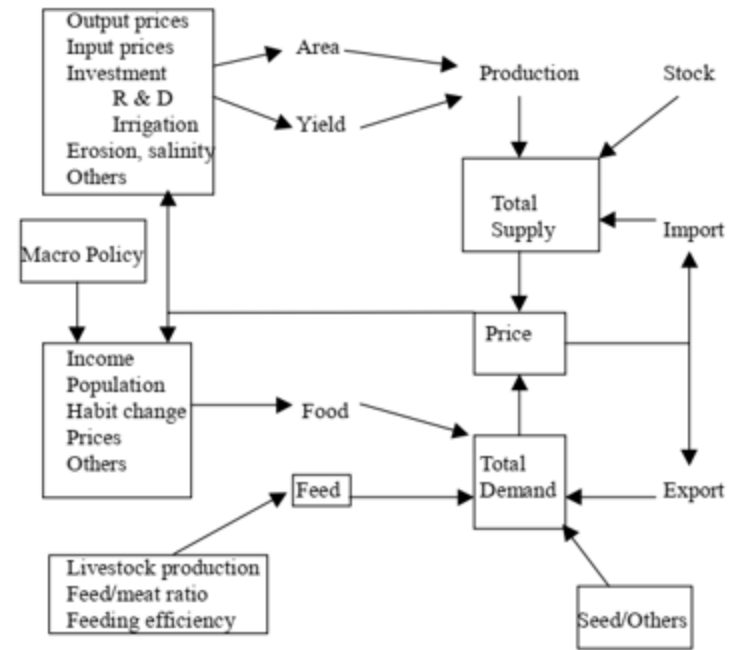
Output prices
Input prices
Investment
R & D
Irrigation
Erosion, salinity
Others

Area

Yield

Production

Stock

Total Supply

Import

Macro Policy

Price

Income
Population
Habit change
Prices
Others

Food

Feed

Total Demand

Export

Livestock production
Feed/meat ratio
Feeding efficiency

Seed/Others